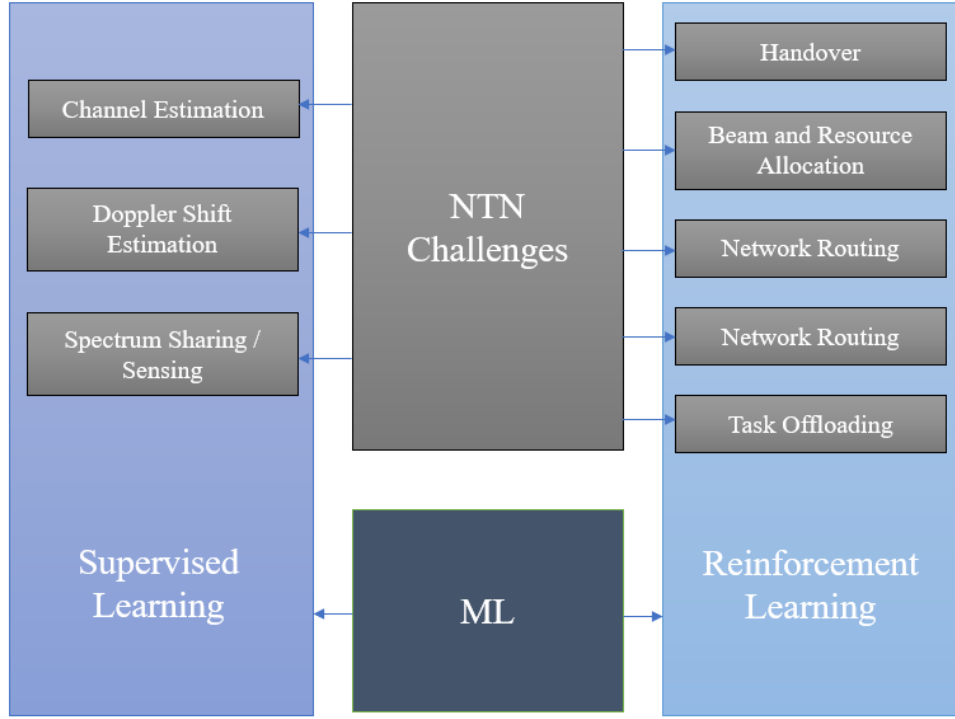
NTN Challenges

Channel Estimation

Doppler Shift Estimation

Spectrum Sharing / Sensing

Supervised Learning

Handover

Beam and Resource Allocation

Network Routing

Network Routing

Task Offloading

Reinforcement Learning

ML